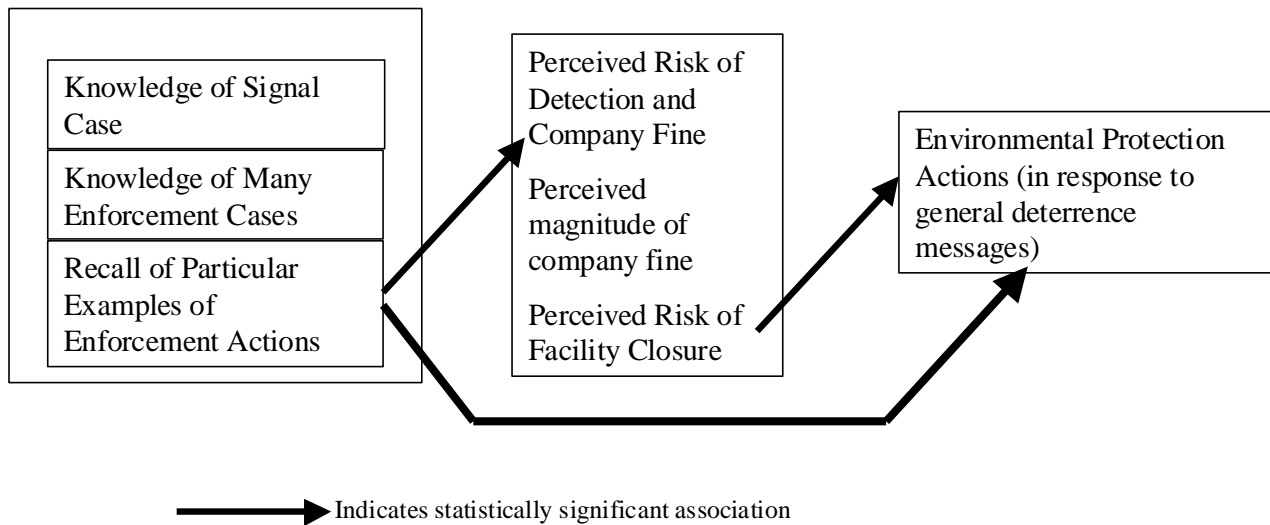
Knowledge of Signal Case

Knowledge of Many Enforcement Cases

Recall of Particular Examples of Enforcement Actions

Perceived Risk of Detection and Company Fine

Perceived magnitude of company fine

Perceived Risk of Facility Closure

Environmental Protection Actions (in response to general deterrence messages)

Indicates statistically significant association